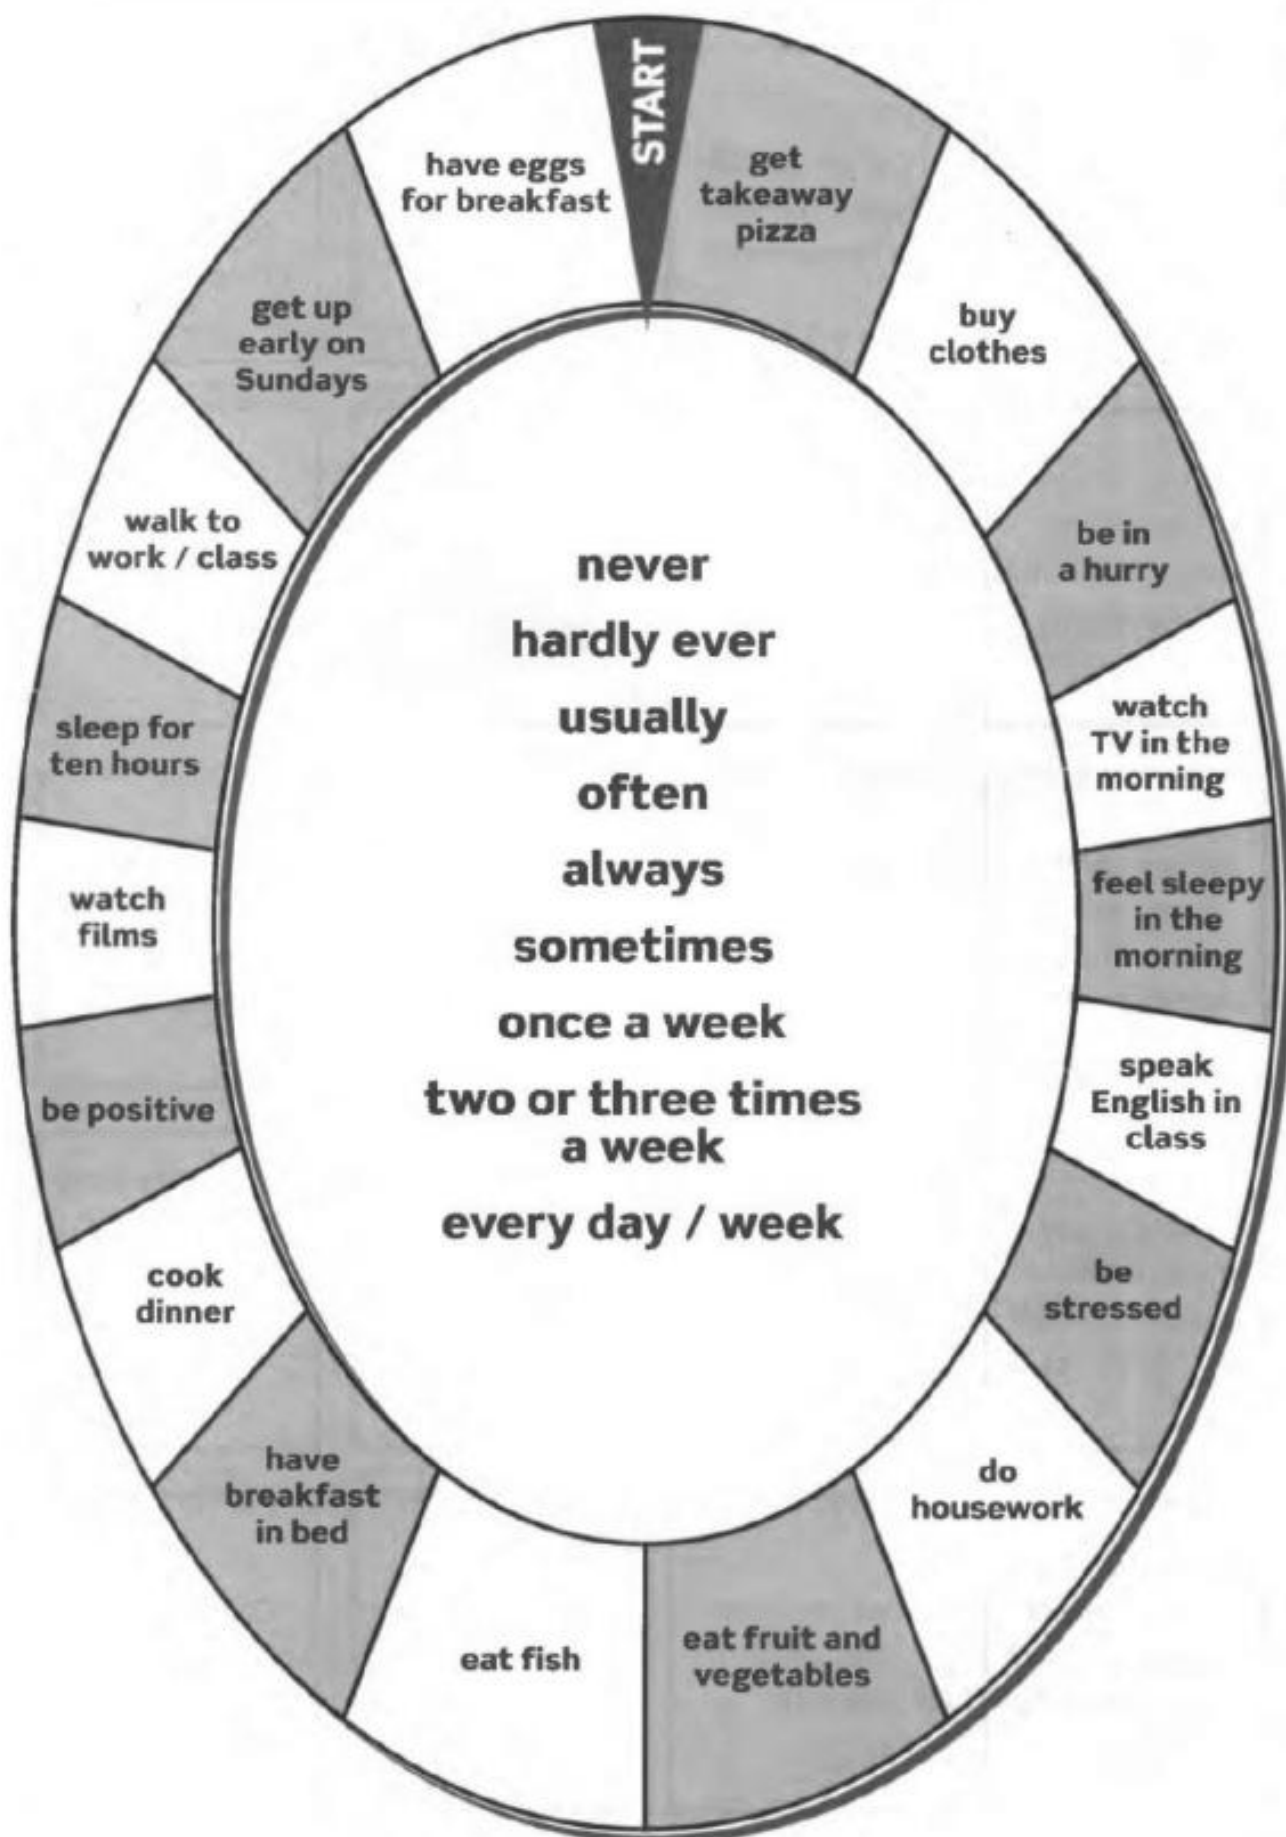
START

get takeaway pizza

buy clothes

be in a hurry

watch TV in the morning

feel sleepy in the morning

speak English in class

be stressed

do housework

eat fruit and vegetables

eat fish

have breakfast in bed

cook dinner

be positive

watch films

sleep for ten hours

walk to work / class

get up early on Sundays

have eggs for breakfast

never
hardly ever
usually
often
always
sometimes
once a week
two or three times a week
every day / week